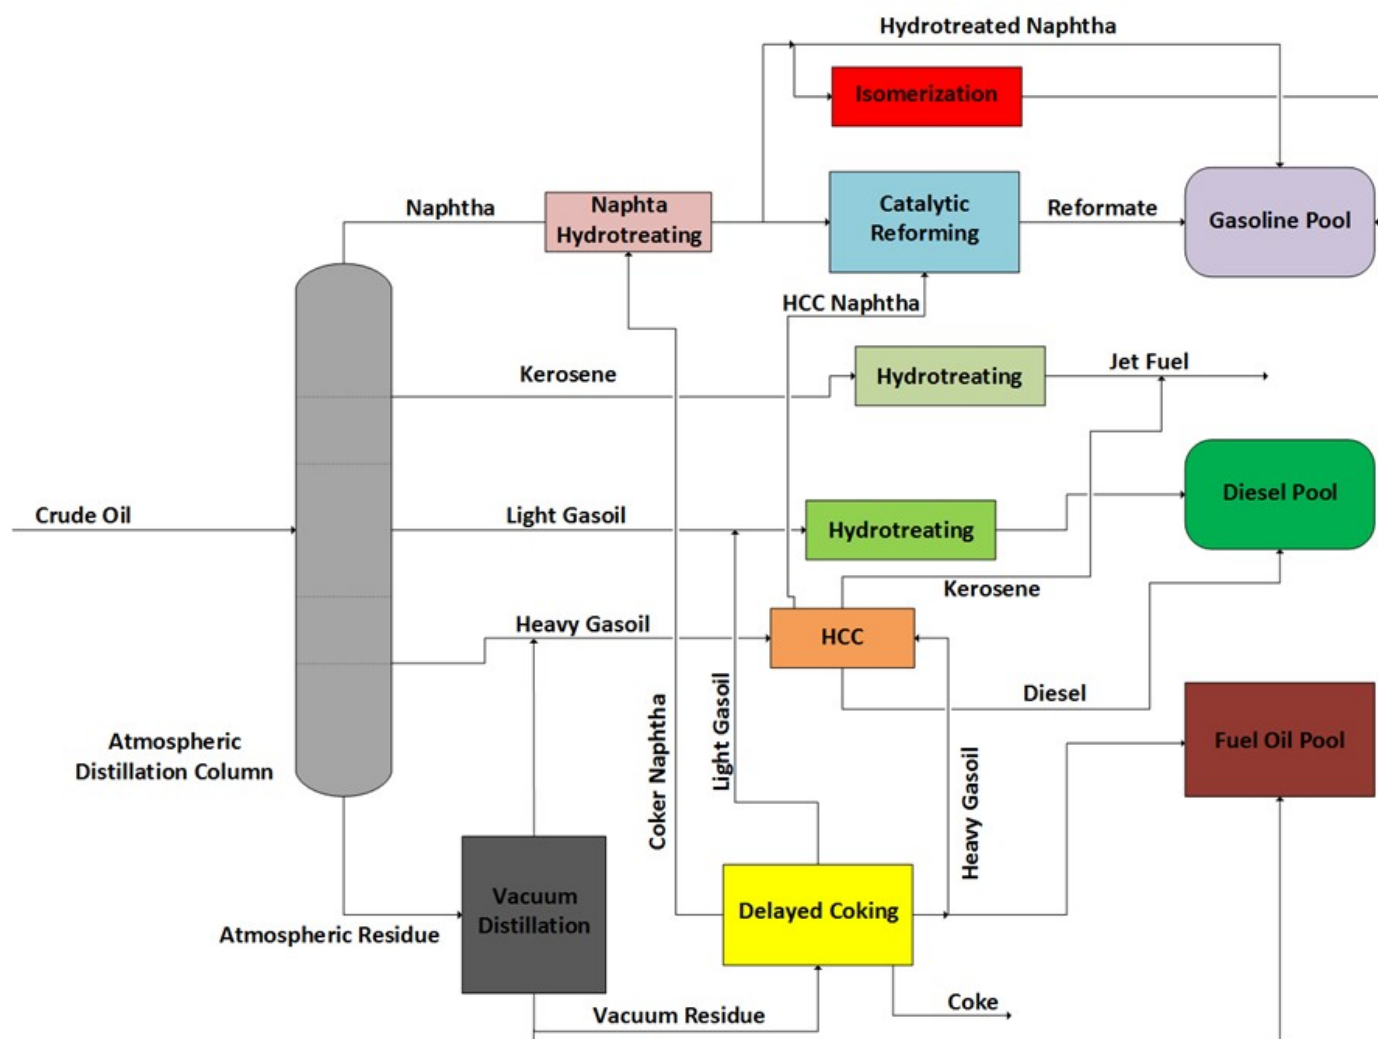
Hydrotreated Naphtha

Isomerization

Naphtha

Naphta Hydrotreating

Catalytic Reforming

Reformate

Gasoline Pool

HCC Naphtha

Kerosene

Hydrotreating

Jet Fuel

Crude Oil

Light Gasoil

Hydrotreating

Diesel Pool

Kerosene

Heavy Gasoil

HCC

Diesel

Atmospheric Distillation Column

Coker Naphtha

Light Gasoil

Heavy Gasoil

Fuel Oil Pool

Vacuum Distillation

Atmospheric Residue

Delayed Coking

Coke

Vacuum Residue